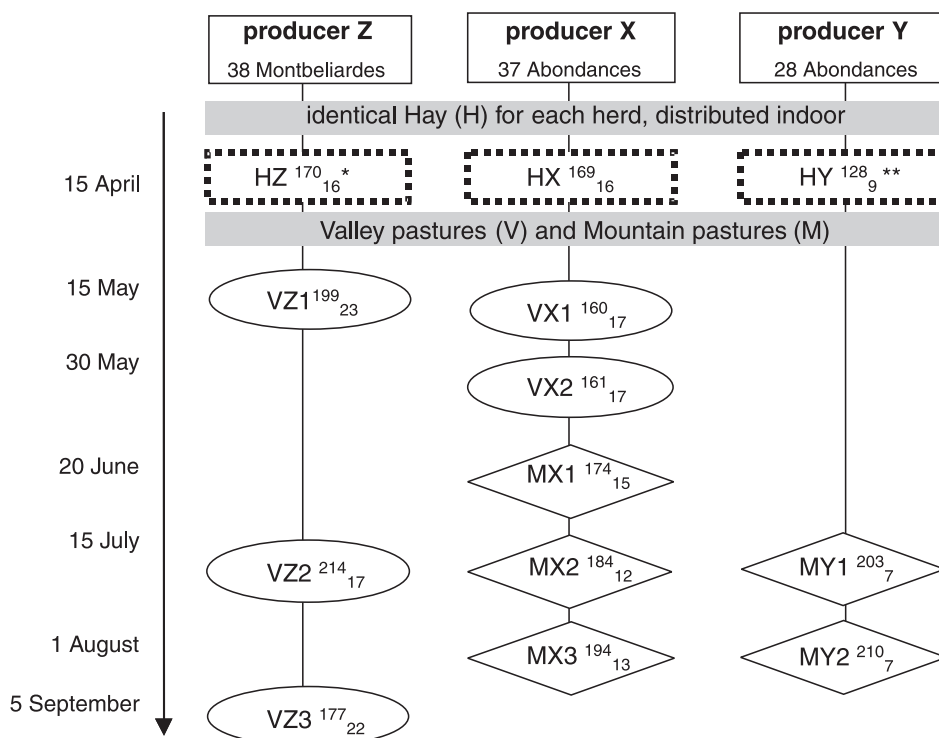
producer Z
38 Montbeliardes

producer X
37 Abondances

producer Y
28 Abondances

identical Hay (H) for each herd, distributed indoor

15 April

HZ $^{170}{}_{16}$ *

HX $^{169}{}_{16}$

HY $^{128}{}_{9}$ **

Valley pastures (V) and Mountain pastures (M)

15 May

VZ1$^{199}{}_{23}$

VX1 $^{160}{}_{17}$

30 May

VX2 $^{161}{}_{17}$

20 June

MX1 $^{174}{}_{15}$

15 July

VZ2 $^{214}{}_{17}$

MX2 $^{184}{}_{12}$

MY1 $^{203}{}_{7}$

1 August

MX3 $^{194}{}_{13}$

MY2 $^{210}{}_{7}$

5 September

VZ3 $^{177}{}_{22}$